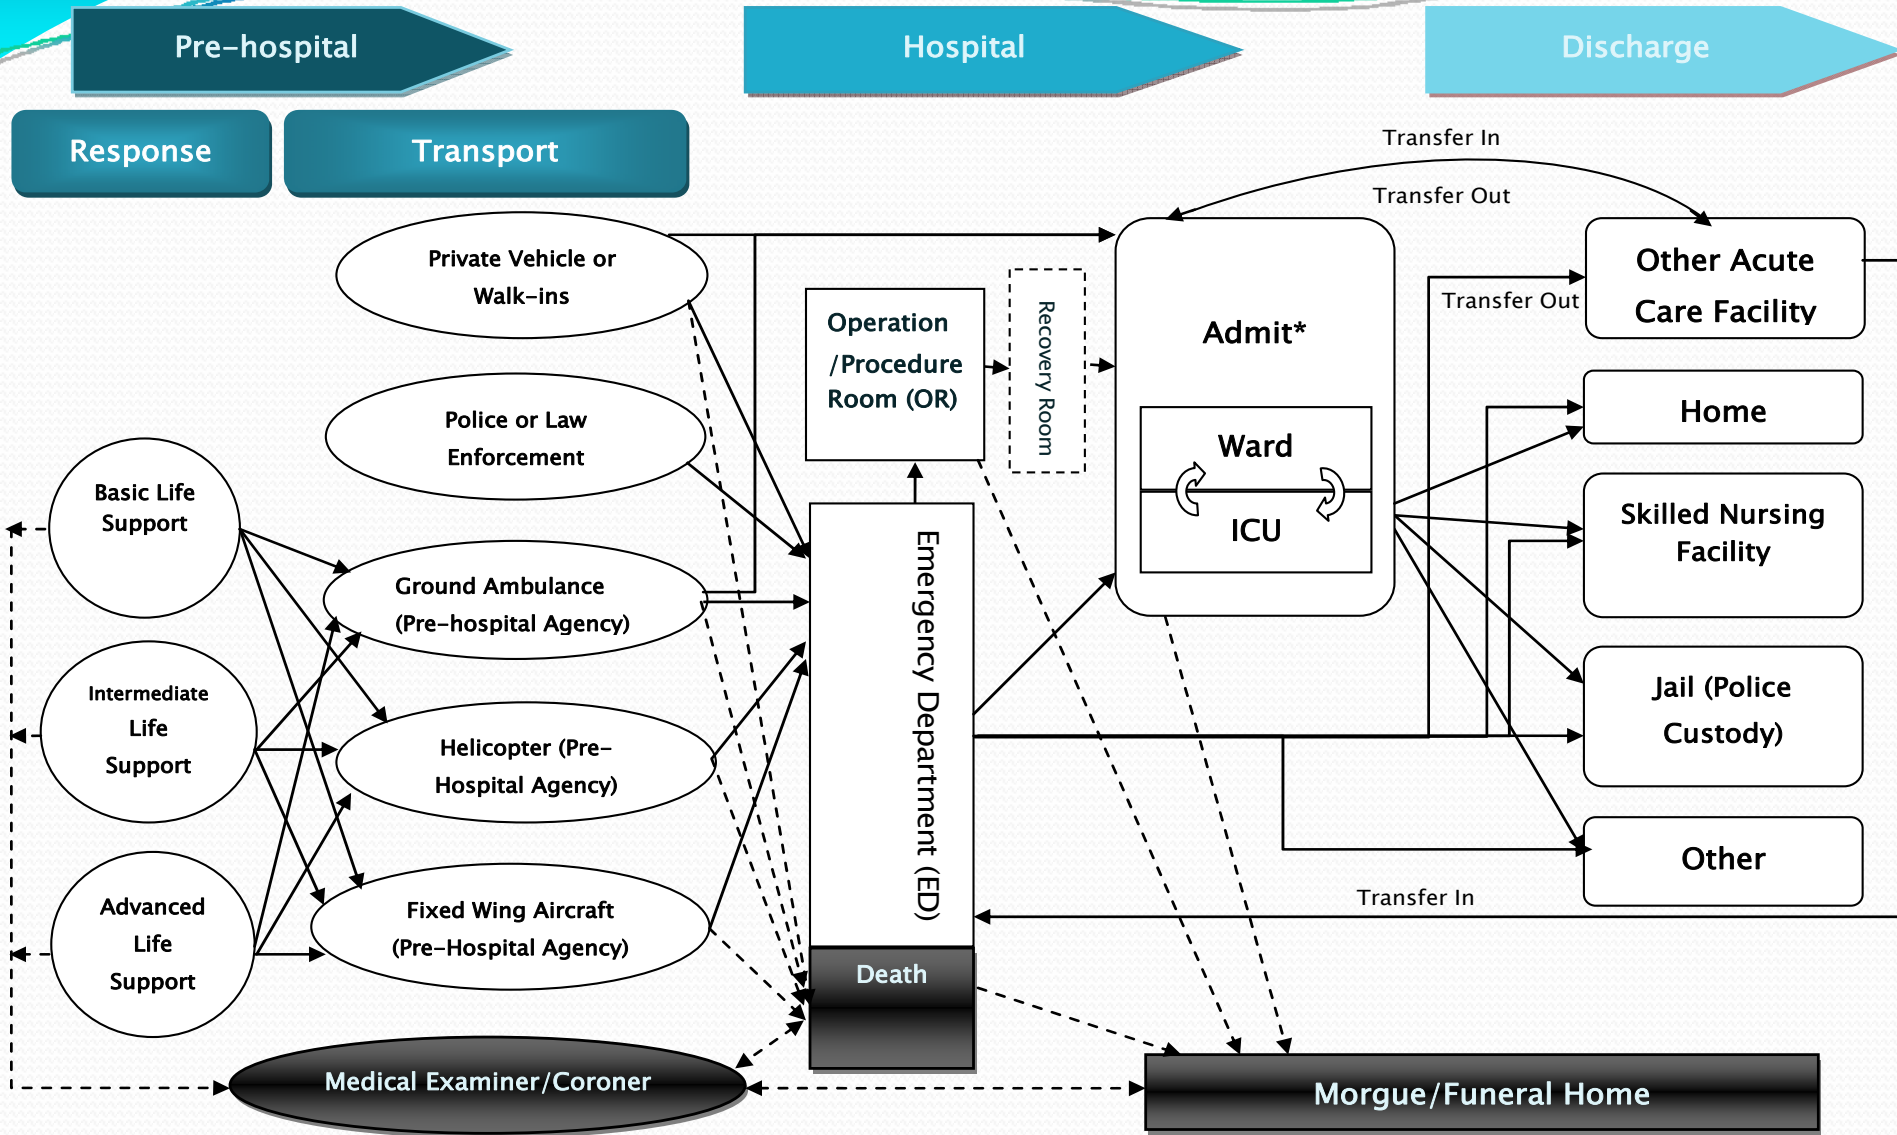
Pre-hospital

Hospital

Discharge

Response

Transport

Transfer In

Transfer Out

Private Vehicle or Walk-ins

Operation /Procedure Room (OR)

Recovery Room

Admit*

Other Acute Care Facility

Transfer Out

Police or Law Enforcement

Ward

ICU

Home

Basic Life Support

Skilled Nursing Facility

Ground Ambulance (Pre-hospital Agency)

Emergency Department (ED)

Intermediate Life Support

Helicopter (Pre-Hospital Agency)

Jail (Police Custody)

Other

Transfer In

Advanced Life Support

Fixed Wing Aircraft (Pre-Hospital Agency)

Death

Medical Examiner/Coroner

Morgue/Funeral Home